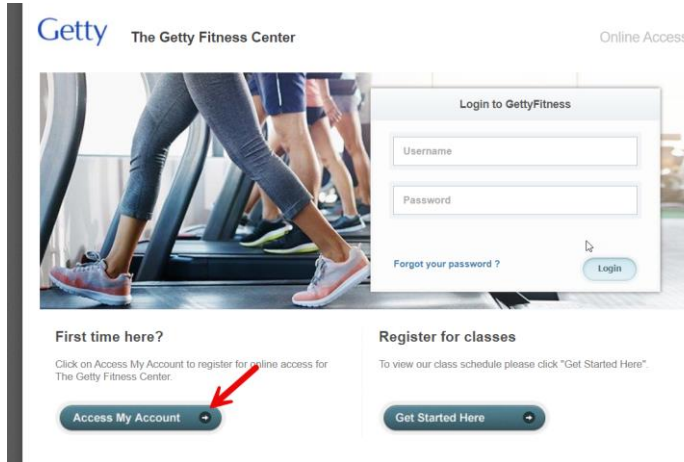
Getty The Getty Fitness Center

Online Access

Login to GettyFitness

Username

Password

Forgot your password ?

Login

First time here?

Click on Access My Account to register for online access for The Getty Fitness Center.

Access My Account

Register for classes

To view our class schedule please click "Get Started Here".

Get Started Here